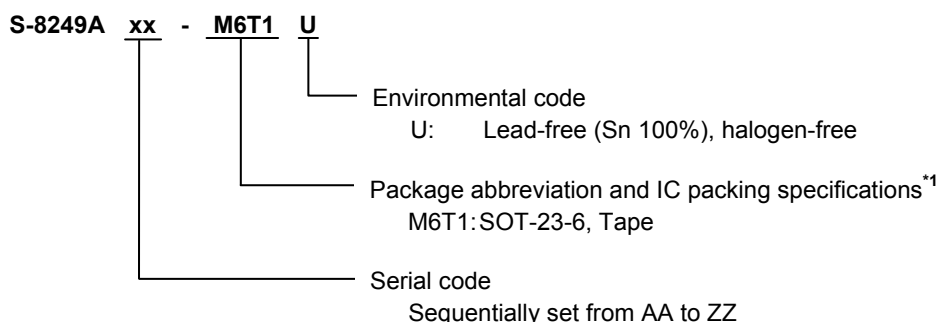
S-8249A xx - M6T1 U

Environmental code
U: Lead-free (Sn 100%), halogen-free

Package abbreviation and IC packing specifications$^{*1}$
M6T1: SOT-23-6, Tape

Serial code
Sequentially set from AA to ZZ